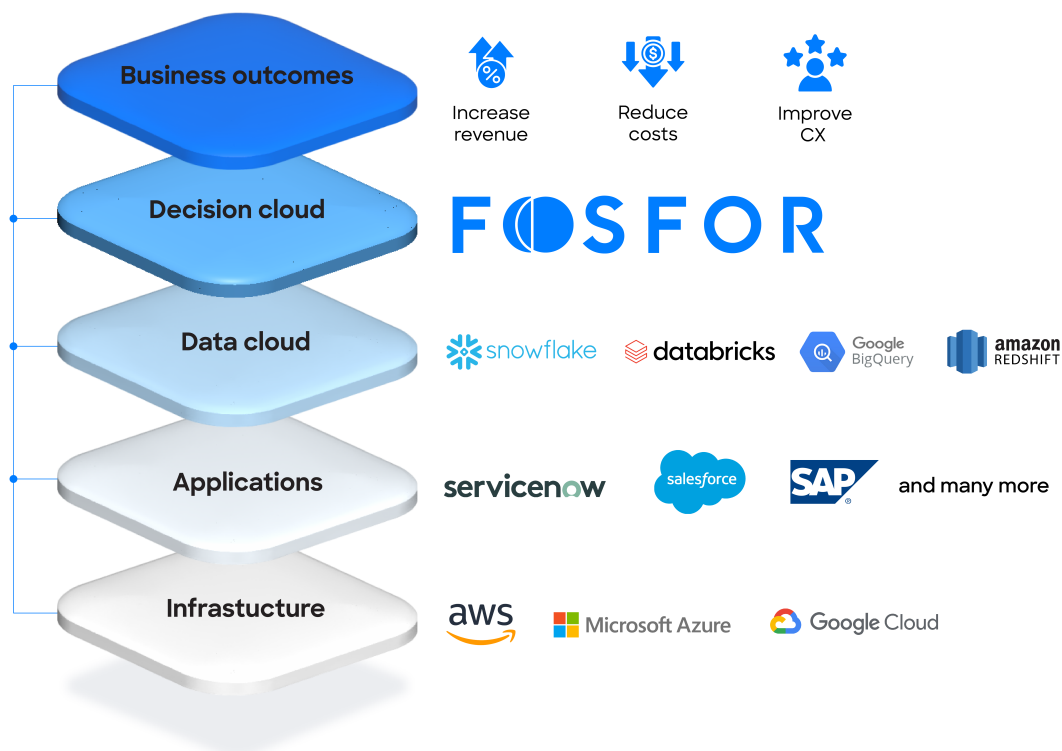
Business outcomes

Increase revenue

Reduce costs

Improve CX

Decision cloud

FOSFOR

Data cloud

snowflake

databricks

Google BigQuery

amazon REDSHIFT

Applications

servicenow

salesforce

SAP

and many more

Infrastucture

aws

Microsoft Azure

Google Cloud